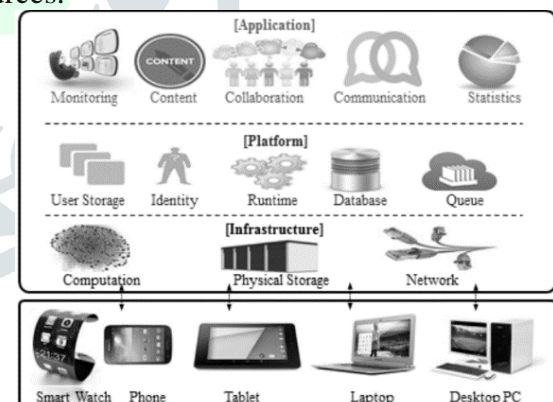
rces.

[Application]

CONTENT

Monitoring Content Collaboration Communication Statistics

[Platform]

User Storage Identity Runtime Database Queue

[Infrastructure]

Computation Physical Storage Network

Smart Watch Phone Tablet Laptop Desktop PC